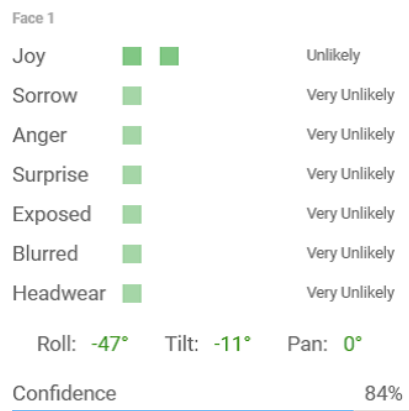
Face 1

| | |
|---|---|
| Joy | Unlikely |
| Sorrow | Very Unlikely |
| Anger | Very Unlikely |
| Surprise | Very Unlikely |
| Exposed | Very Unlikely |
| Blurred | Very Unlikely |
| Headwear | Very Unlikely |

Roll: -47° Tilt: -11° Pan: 0°

Confidence 84%